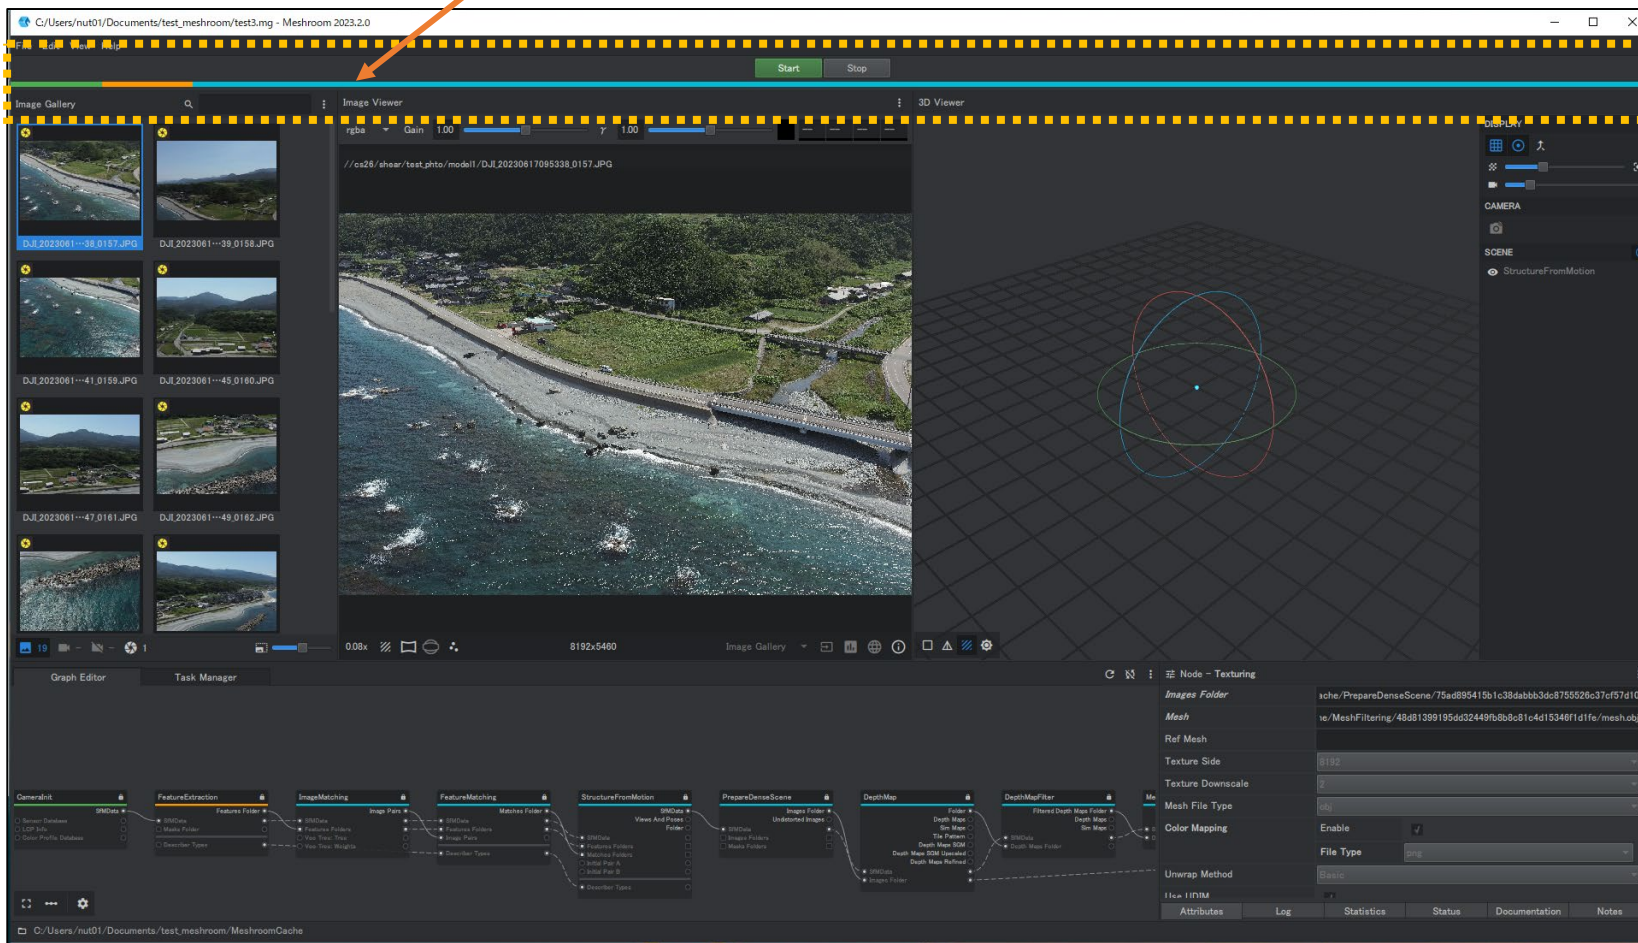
C:/Users/nut01/Documents/test_meshroom/test3.mg - Meshroom 2023.2.0

File Edit View Help

Start Stop

Image Gallery

Image Viewer

3D Viewer

rgba Gain 1.00 γ 1.00

//cs26/shear/test_phto/model1/DJI_20230617095338_0157.JPG

DJI_2023061⋯38_0157.JPG
DJI_2023061⋯39_0158.JPG
DJI_2023061⋯41_0159.JPG
DJI_2023061⋯45_0160.JPG
DJI_2023061⋯47_0161.JPG
DJI_2023061⋯49_0162.JPG

19 1

0.08x 8192x5460 Image Gallery

DISPLAY

CAMERA

SCENE

StructureFromMotion

Graph Editor Task Manager

Node - Texturing

| Images Folder | ache/PrepareDenseScene/75ad895415b1c38dabbb3dc8755526c37cf57d1 |
|---|---|
| Mesh | e/MeshFiltering/48d81399195dd32449fb8b8c81c4d15346f1d1fe/mesh.obj |
| Ref Mesh | |
| Texture Side | 8192 |
| Texture Downscale | 2 |
| Mesh File Type | obj |
| Color Mapping | Enable |
| | File Type png |
| Unwrap Method | Basic |
| Use UDIM | |

Attributes Log Statistics Status Documentation Notes

CameraInit SfMData
FeatureExtraction Features Folder
ImageMatching Image Pairs
FeatureMatching Matches Folder
StructureFromMotion SfMData Views And Poses Folder
PrepareDenseScene Images Folder Undistorted Images
DepthMap Folder Depth Maps Sim Maps Tile Pattern Depth Maps SGM Depth Maps SGM Upscaled Depth Maps Refined
DepthMapFilter Filtered Depth Maps Folder Depth Maps Sim Maps
Me

C:/Users/nut01/Documents/test_meshroom/MeshroomCache